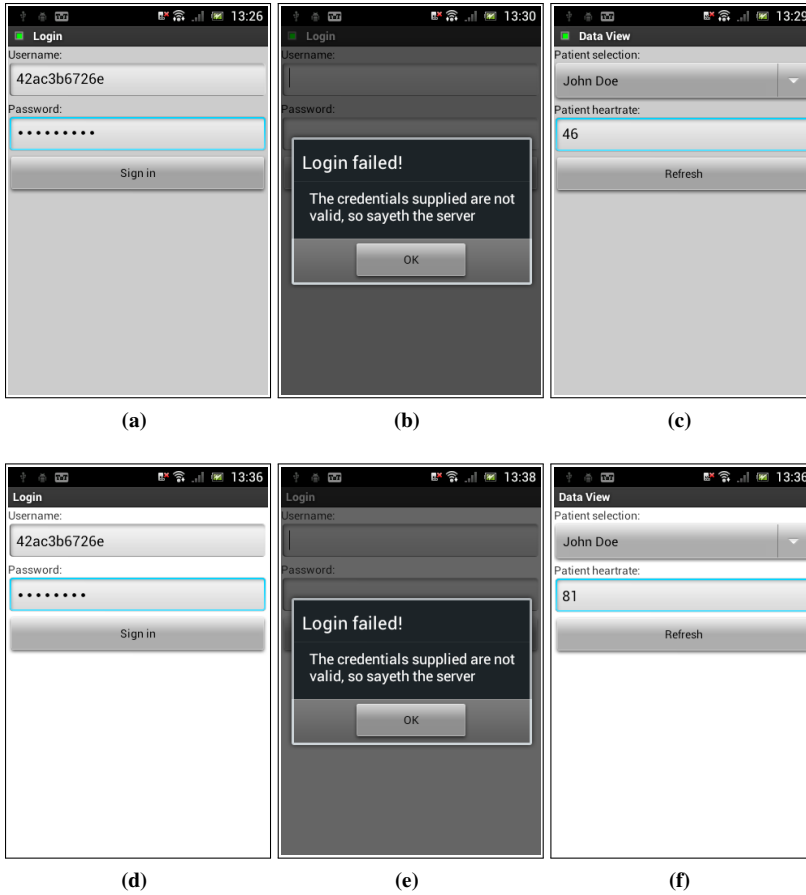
13:26
Login
Username:
42ac3b6726e
Password:
•••••••••
Sign in

13:30
Login
Username:
Password:
Login failed!
The credentials supplied are not valid, so sayeth the server
OK

13:29
Data View
Patient selection:
John Doe
Patient heartrate:
46
Refresh

(a)

(b)

(c)

13:36
Login
Username:
42ac3b6726e
Password:
••••••••
Sign in

13:38
Login
Username:
Password:
Login failed!
The credentials supplied are not valid, so sayeth the server
OK

13:36
Data View
Patient selection:
John Doe
Patient heartrate:
81
Refresh

(d)

(e)

(f)